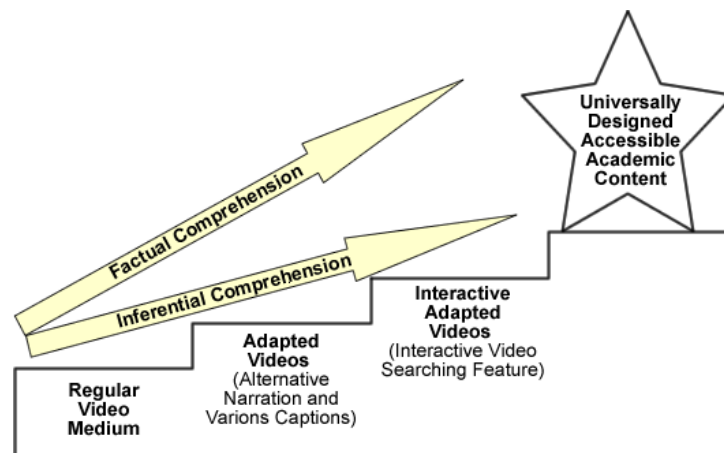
Universally Designed Accessible Academic Content

Factual Comprehension

Inferential Comprehension

Interactive Adapted Videos
(Interactive Video Searching Feature)

Adapted Videos
(Alternative Narration and Varions Captions)

Regular Video Medium